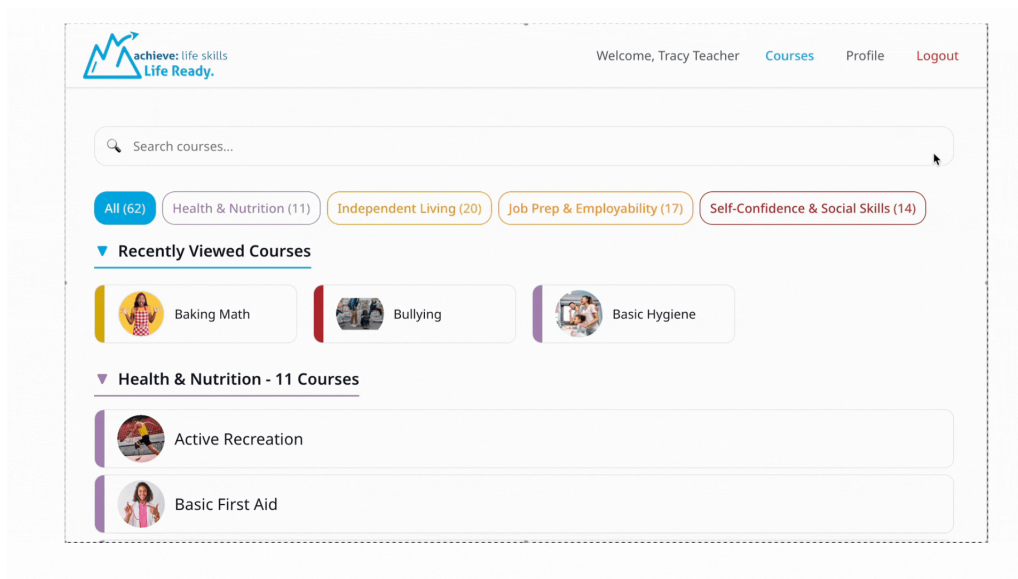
achieve: life skills
Life Ready.

Welcome, Tracy Teacher Courses Profile Logout

Search courses...

All (62) Health & Nutrition (11) Independent Living (20) Job Prep & Employability (17) Self-Confidence & Social Skills (14)

Recently Viewed Courses

Baking Math
Bullying
Basic Hygiene

Health & Nutrition - 11 Courses

Active Recreation
Basic First Aid